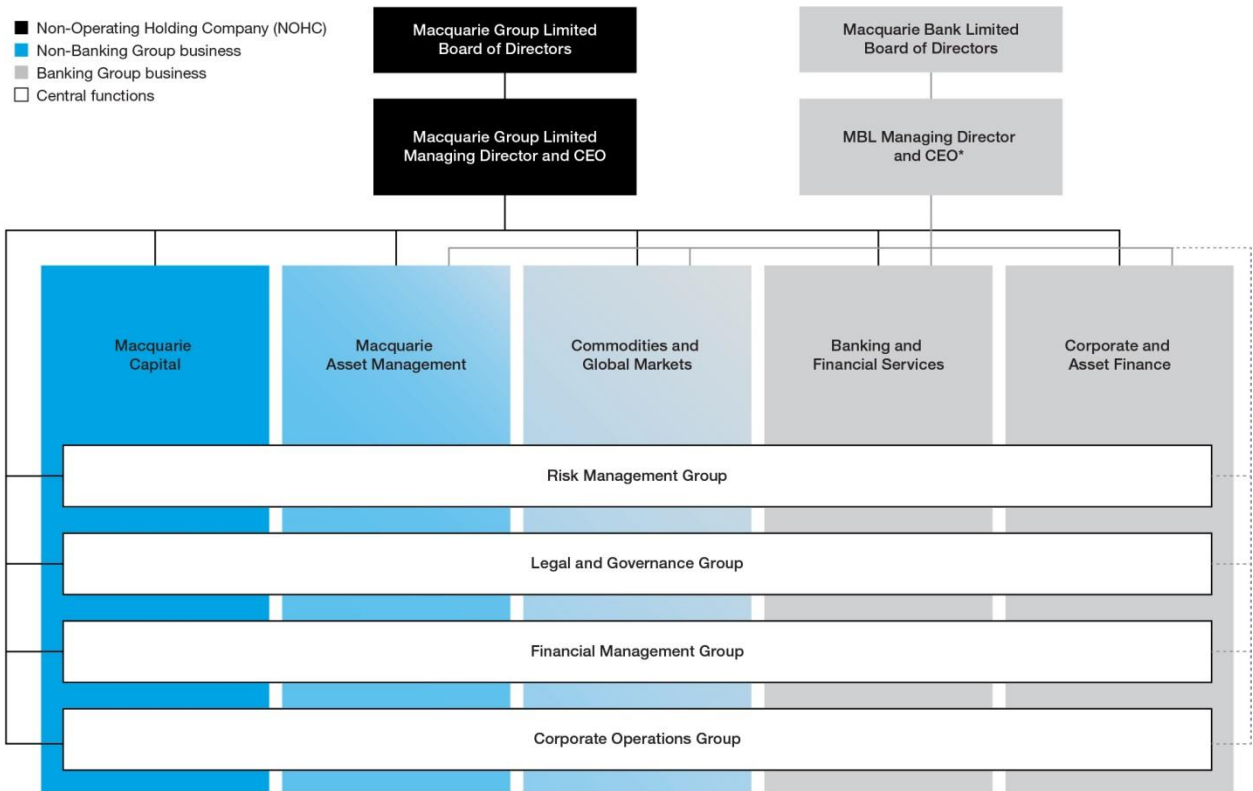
Non-Operating Holding Company (NOHC)
Non-Banking Group business
Banking Group business
Central functions

Macquarie Group Limited Board of Directors

Macquarie Group Limited Managing Director and CEO

Macquarie Bank Limited Board of Directors

MBL Managing Director and CEO*

Macquarie Capital

Macquarie Asset Management

Commodities and Global Markets

Banking and Financial Services

Corporate and Asset Finance

Risk Management Group

Legal and Governance Group

Financial Management Group

Corporate Operations Group